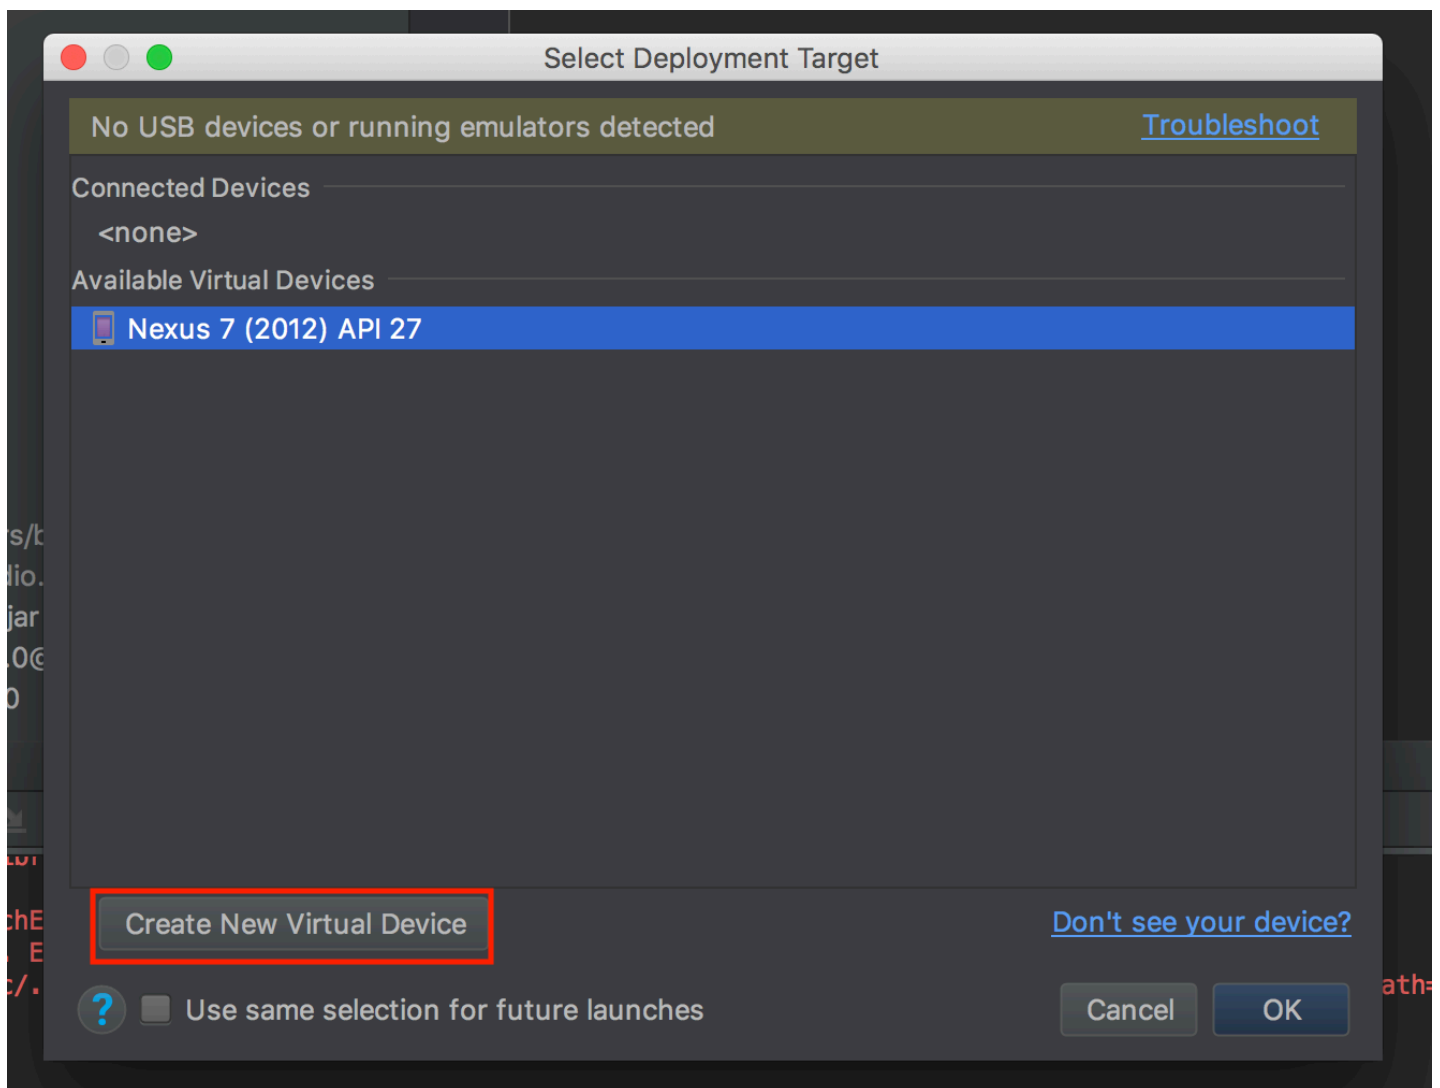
Select Deployment Target

No USB devices or running emulators detected

Troubleshoot

Connected Devices

<none>

Available Virtual Devices

Nexus 7 (2012) API 27

Create New Virtual Device

Don't see your device?

?

Use same selection for future launches

Cancel

OK